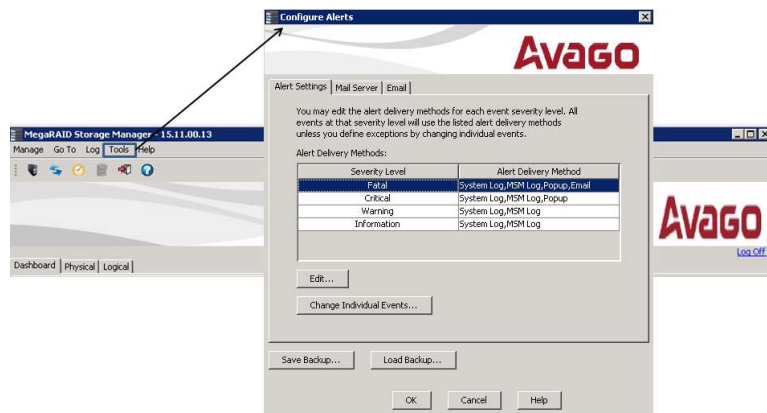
Configure Alerts

AVAGO

Alert Settings | Mail Server | Email

You may edit the alert delivery methods for each event severity level. All events at that severity level will use the listed alert delivery methods unless you define exceptions by changing individual events.

Alert Delivery Methods:

| Severity Level | Alert Delivery Method |
|---|---|
| Fatal | System Log,MSM Log,Popup,Email |
| Critical | System Log,MSM Log,Popup |
| Warning | System Log,MSM Log |
| Information | System Log,MSM Log |

Edit...

Change Individual Events...

Save Backup...

Load Backup...

OK

Cancel

Help

MegaRAID Storage Manager - 15.11.00.13

Manage Go To Log Tools Help

AVAGO

Log Off

Dashboard | Physical | Logical